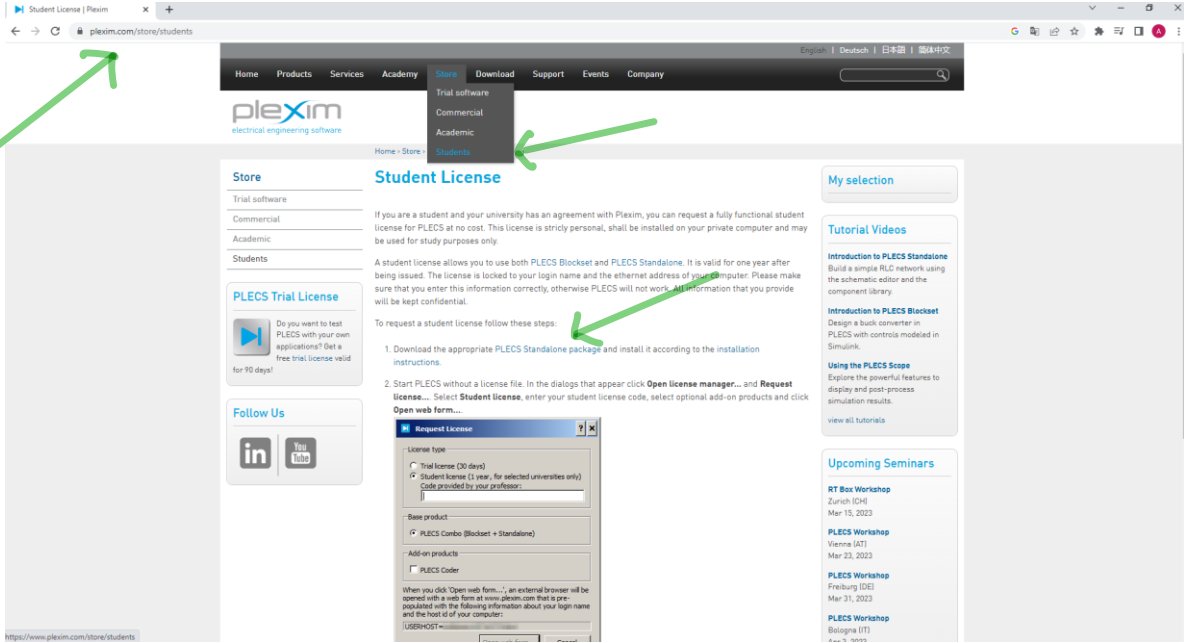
Student License | Plexim
plexim.com/store/students

English | Deutsch | 日本語 | 簡体中文

Home Products Services Academy Store Download Support Events Company

Trial software
Commercial
Academic
Students

plexim
electrical engineering software

Home › Store ›

Store
Trial software
Commercial
Academic
Students

PLECS Trial License
Do you want to test PLECS with your own applications? Get a free trial license valid for 90 days!

Follow Us

Student License

If you are a student and your university has an agreement with Plexim, you can request a fully functional student license for PLECS at no cost. This license is stricly personal, shall be installed on your private computer and may be used for study purposes only.

A student license allows you to use both PLECS Blockset and PLECS Standalone. It is valid for one year after being issued. The license is locked to your login name and the ethernet address of your computer. Please make sure that you enter this information correctly, otherwise PLECS will not work. All information that you provide will be kept confidential.

To request a student license follow these steps:

1. Download the appropriate PLECS Standalone package and install it according to the installation instructions.

2. Start PLECS without a license file. In the dialogs that appear click Open license manager... and Request license... Select Student license, enter your student license code, select optional add-on products and click Open web form...

Request License
License type
Trial license (30 days)
Student license (1 year, for selected universities only)
Code provided by your professor:
Base product
PLECS Combo (Blockset + Standalone)
Add-on products
PLECS Coder
When you click 'Open web form...', an external browser will be opened with a web form at www.plexim.com that is pre-populated with the following information about your login name and the host id of your computer:
USERHOST=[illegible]

My selection

Tutorial Videos
Introduction to PLECS Standalone
Build a simple RLC network using the schematic editor and the component library.
Introduction to PLECS Blockset
Design a buck converter in PLECS with controls modeled in Simulink.
Using the PLECS Scope
Explore the powerful features to display and post-process simulation results.
view all tutorials

Upcoming Seminars
RT Box Workshop
Zurich (CH)
Mar 15, 2023
PLECS Workshop
Vienna (AT)
Mar 23, 2023
PLECS Workshop
Freiburg (DE)
Mar 31, 2023
PLECS Workshop
Bologna (IT)

https://www.plexim.com/store/students